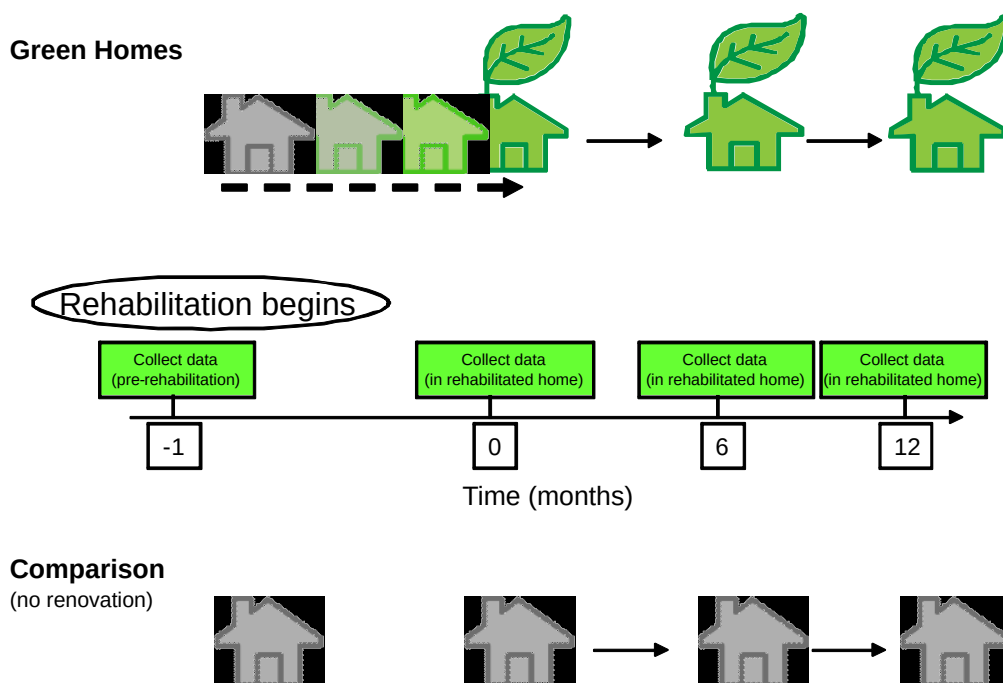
Green Homes

Rehabilitation begins

Collect data (pre-rehabilitation)

Collect data (in rehabilitated home)

Collect data (in rehabilitated home)

Collect data (in rehabilitated home)

-1

0

6

12

Time (months)

Comparison
(no renovation)